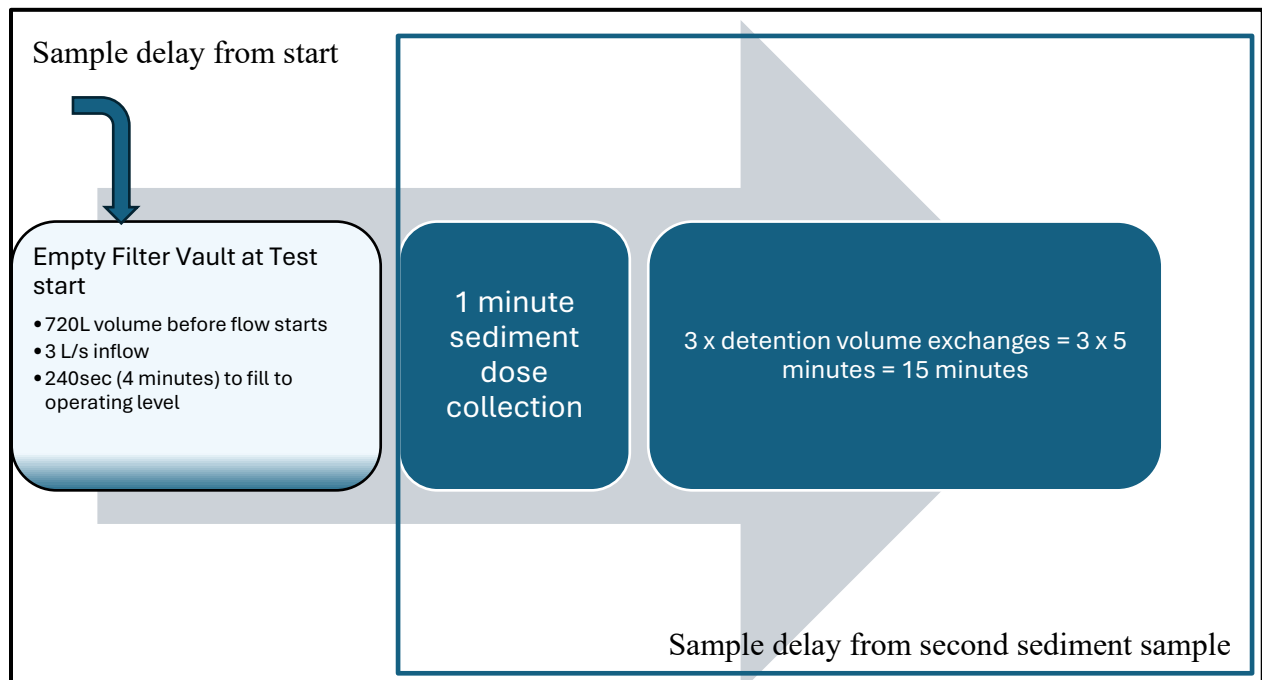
Sample delay from start

Empty Filter Vault at Test start

- 720L volume before flow starts
- 3 L/s inflow
- 240sec (4 minutes) to fill to operating level

1 minute sediment dose collection

3 x detention volume exchanges = 3 x 5 minutes = 15 minutes

Sample delay from second sediment sample